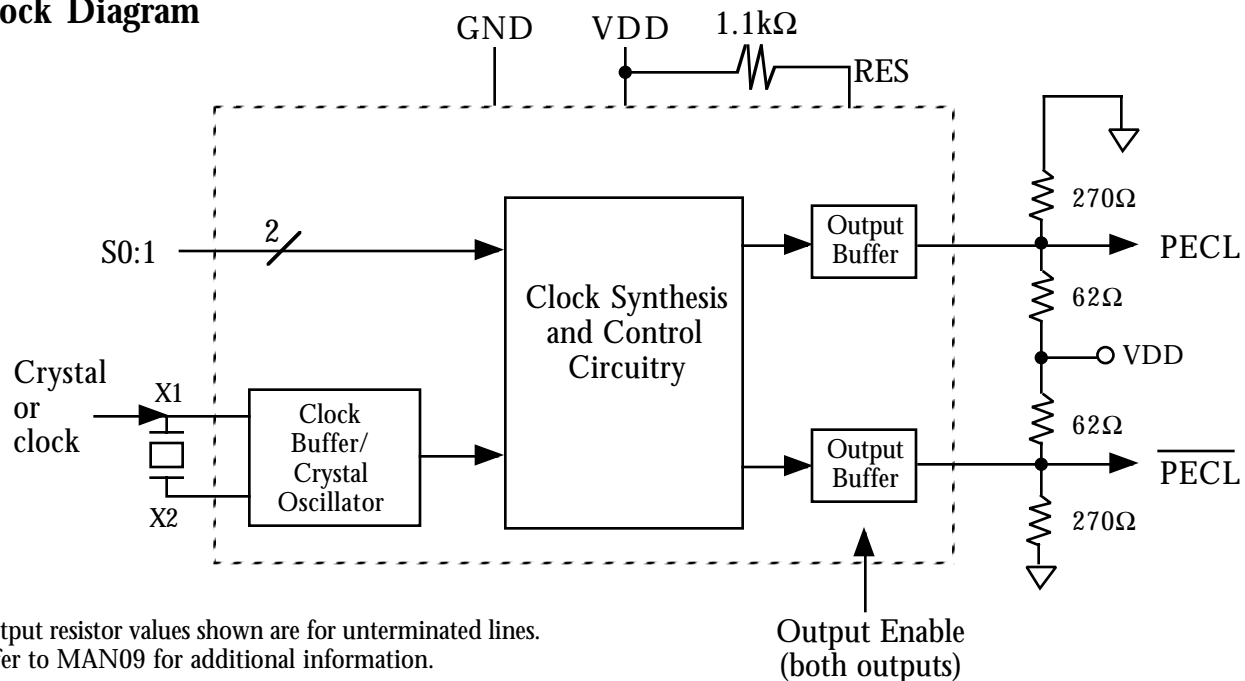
ock Diagram

GND VDD 1.1kΩ RES

S0:1 2

Crystal or clock

X1

X2

Clock Buffer/ Crystal Oscillator

Clock Synthesis and Control Circuitry

Output Buffer

Output Buffer

270Ω

PECL

62Ω

VDD

62Ω

$\overline{PECL}$

270Ω

Output Enable (both outputs)

tput resistor values shown are for unterminated lines.
fer to MAN09 for additional information.